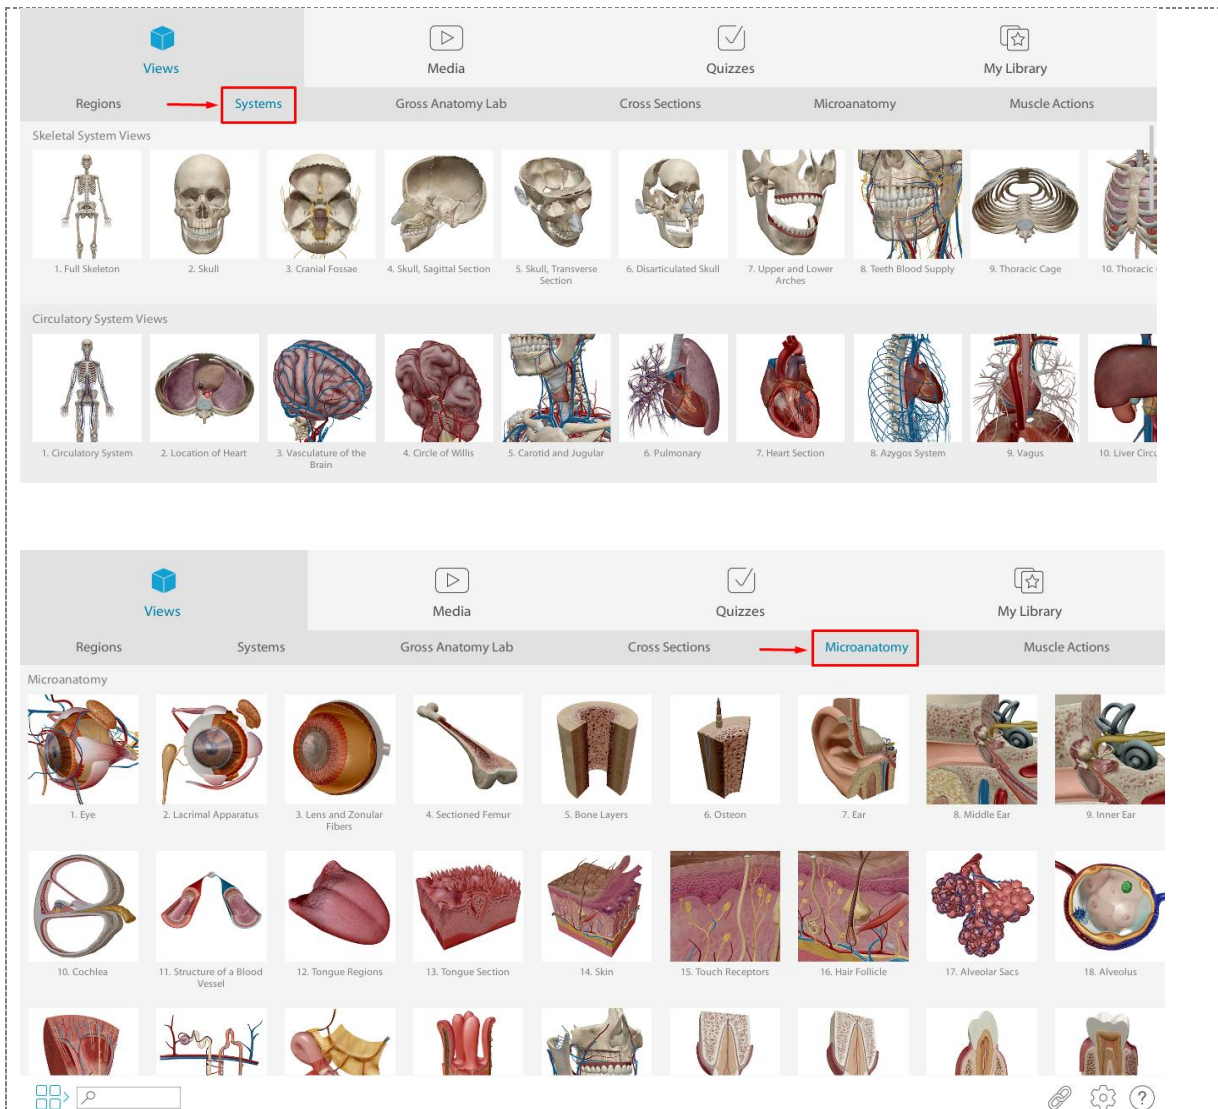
Views

Media

Quizzes

My Library

Regions Systems Gross Anatomy Lab Cross Sections Microanatomy Muscle Actions

Skeletal System Views

1. Full Skeleton
2. Skull
3. Cranial Fossae
4. Skull, Sagittal Section
5. Skull, Transverse Section
6. Disarticulated Skull
7. Upper and Lower Arches
8. Teeth Blood Supply
9. Thoracic Cage
10. Thoracic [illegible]

Circulatory System Views

1. Circulatory System
2. Location of Heart
3. Vasculature of the Brain
4. Circle of Willis
5. Carotid and Jugular
6. Pulmonary
7. Heart Section
8. Azygos System
9. Vagus
10. Liver Circu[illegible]

Views

Media

Quizzes

My Library

Regions Systems Gross Anatomy Lab Cross Sections Microanatomy Muscle Actions

Microanatomy

1. Eye
2. Lacrimal Apparatus
3. Lens and Zonular Fibers
4. Sectioned Femur
5. Bone Layers
6. Osteon
7. Ear
8. Middle Ear
9. Inner Ear
10. Cochlea
11. Structure of a Blood Vessel
12. Tongue Regions
13. Tongue Section
14. Skin
15. Touch Receptors
16. Hair Follicle
17. Alveolar Sacs
18. Alveolus